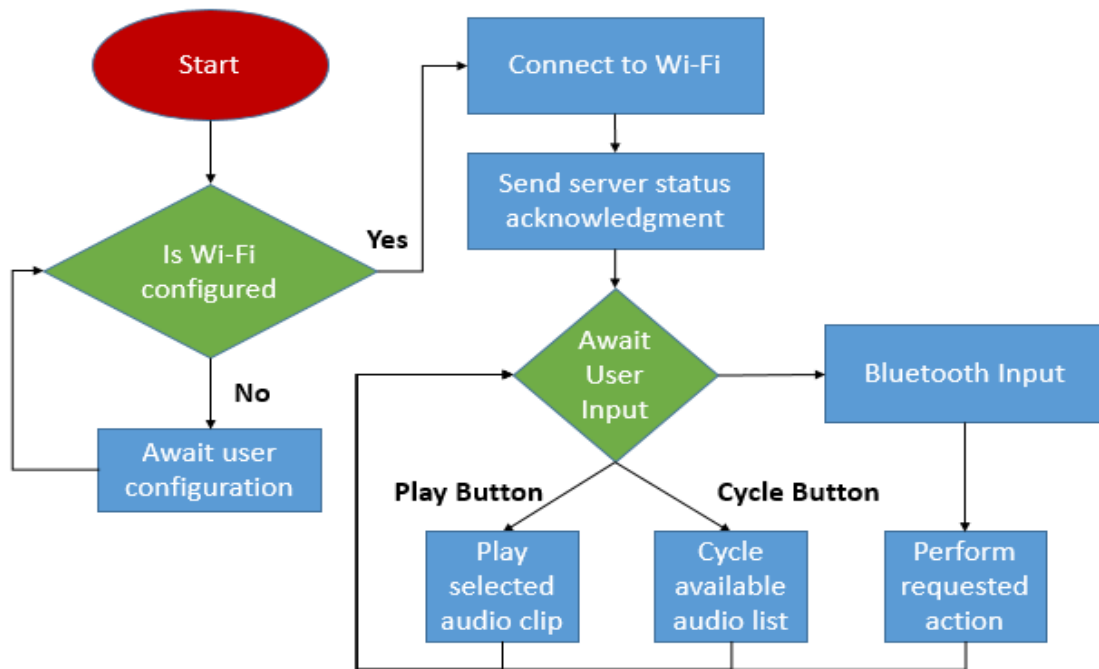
Start

Is Wi-Fi configured

Yes

No

Await user configuration

Connect to Wi-Fi

Send server status acknowledgment

Await User Input

Bluetooth Input

Play Button

Cycle Button

Play selected audio clip

Cycle available audio list

Perform requested action